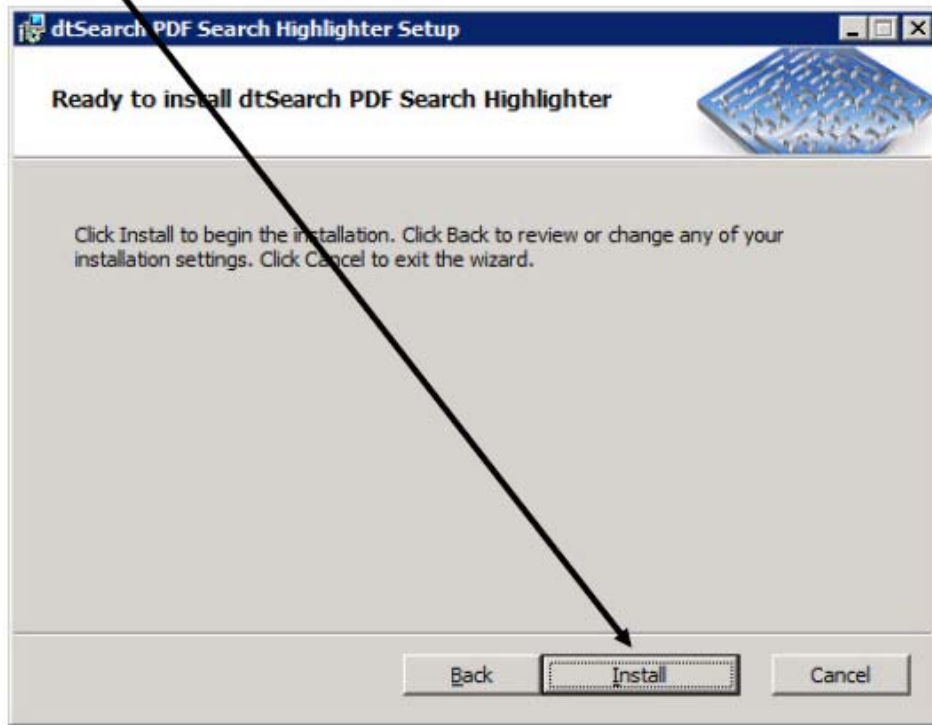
dtSearch PDF Search Highlighter Setup

Ready to install dtSearch PDF Search Highlighter

Click Install to begin the installation. Click Back to review or change any of your installation settings. Click Cancel to exit the wizard.

Back Install Cancel